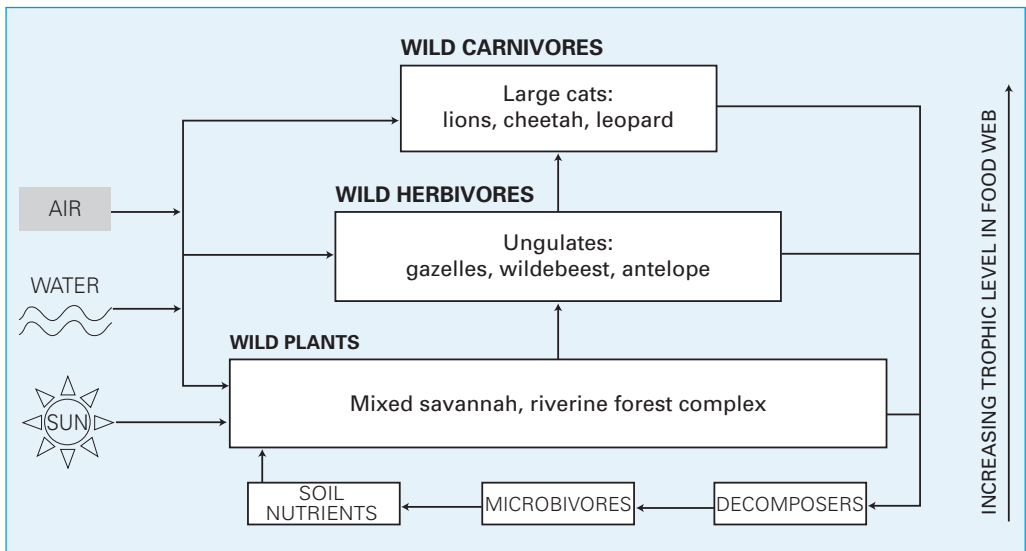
WILD CARNIVORES

Large cats:
lions, cheetah, leopard

WILD HERBIVORES

Ungulates:
gazelles, wildebeest, antelope

AIR

WATER

WILD PLANTS

SUN

Mixed savannah, riverine forest complex

SOIL NUTRIENTS

MICROBIVORES

DECOMPOSERS

INCREASING TROPHIC LEVEL IN FOOD WEB